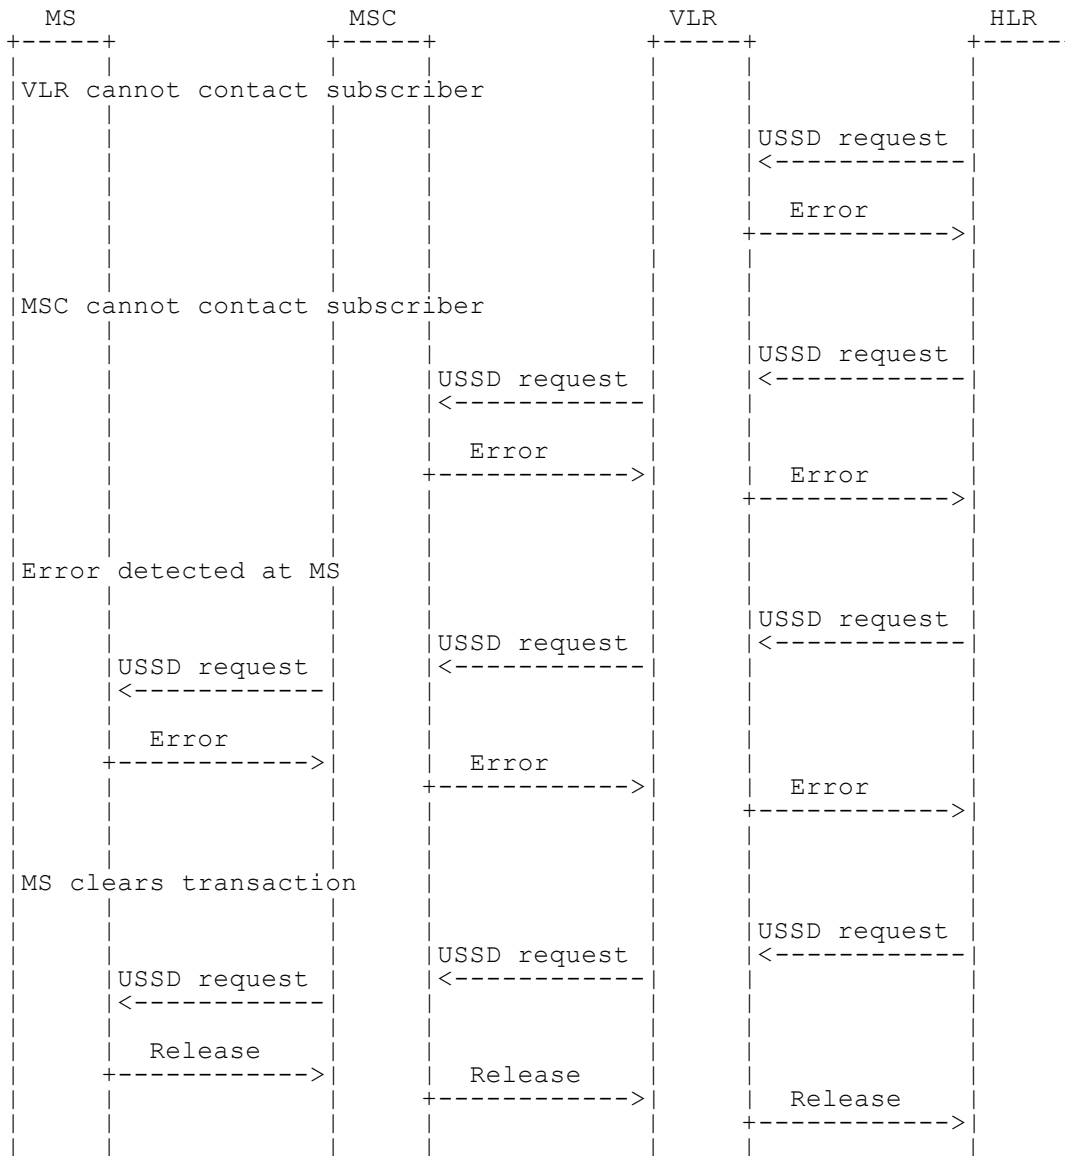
MS MSC VLR HLR

VLR cannot contact subscriber

USSD request

Error

MSC cannot contact subscriber

USSD request

USSD request

Error

Error

Error detected at MS

USSD request

USSD request

USSD request

Error

Error

Error

MS clears transaction

USSD request

USSD request

USSD request

Release

Release

Release